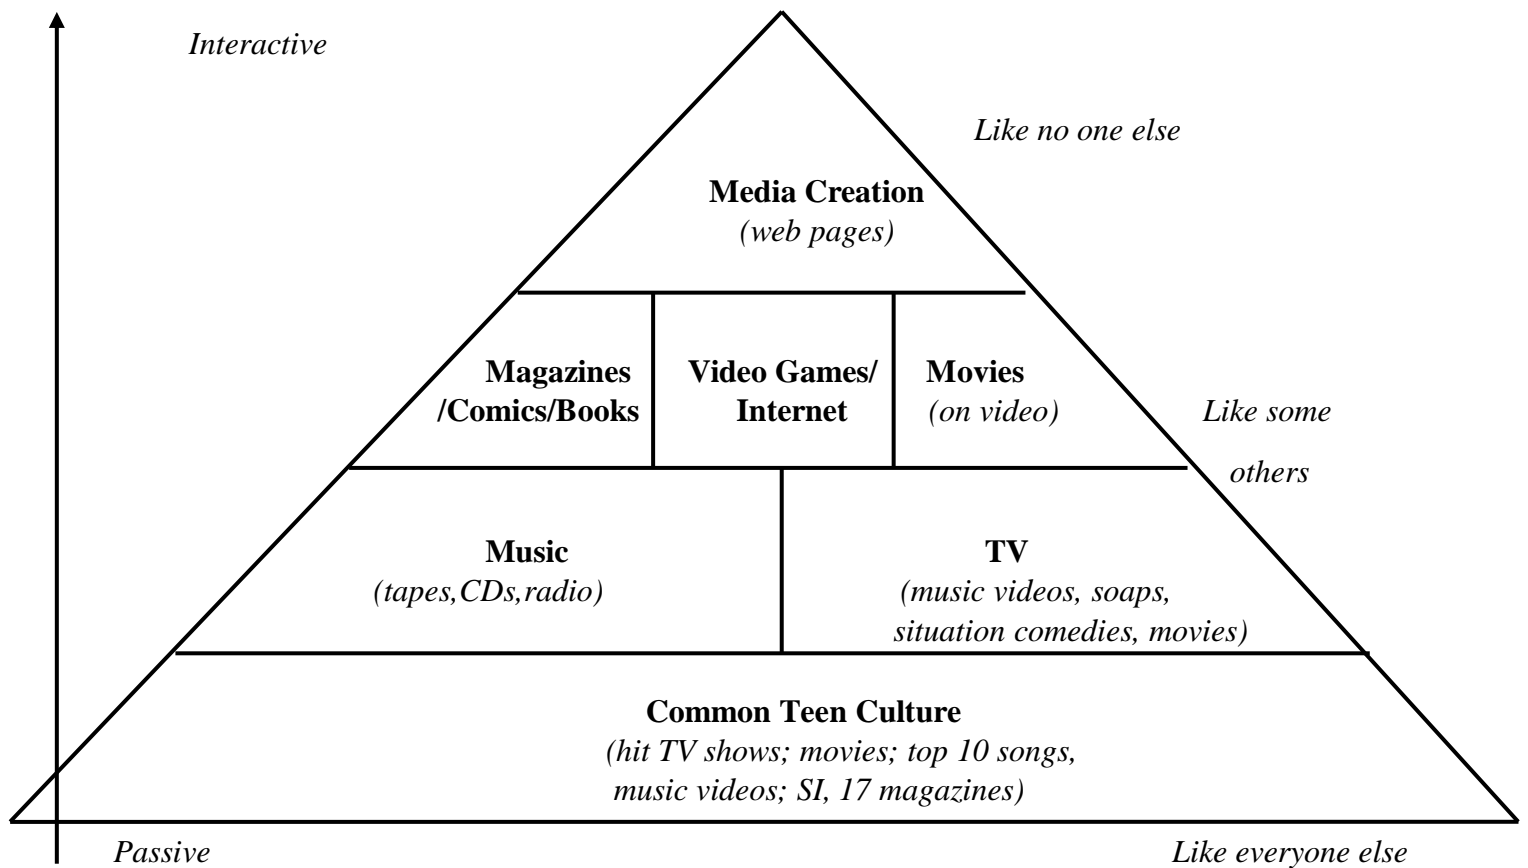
Interactive

Like no one else

Media Creation
(web pages)

Magazines /Comics/Books

Video Games/ Internet

Movies
(on video)

Like some others

Music
(tapes,CDs,radio)

TV
(music videos, soaps, situation comedies, movies)

Common Teen Culture
(hit TV shows; movies; top 10 songs, music videos; SI, 17 magazines)

Passive

Like everyone else